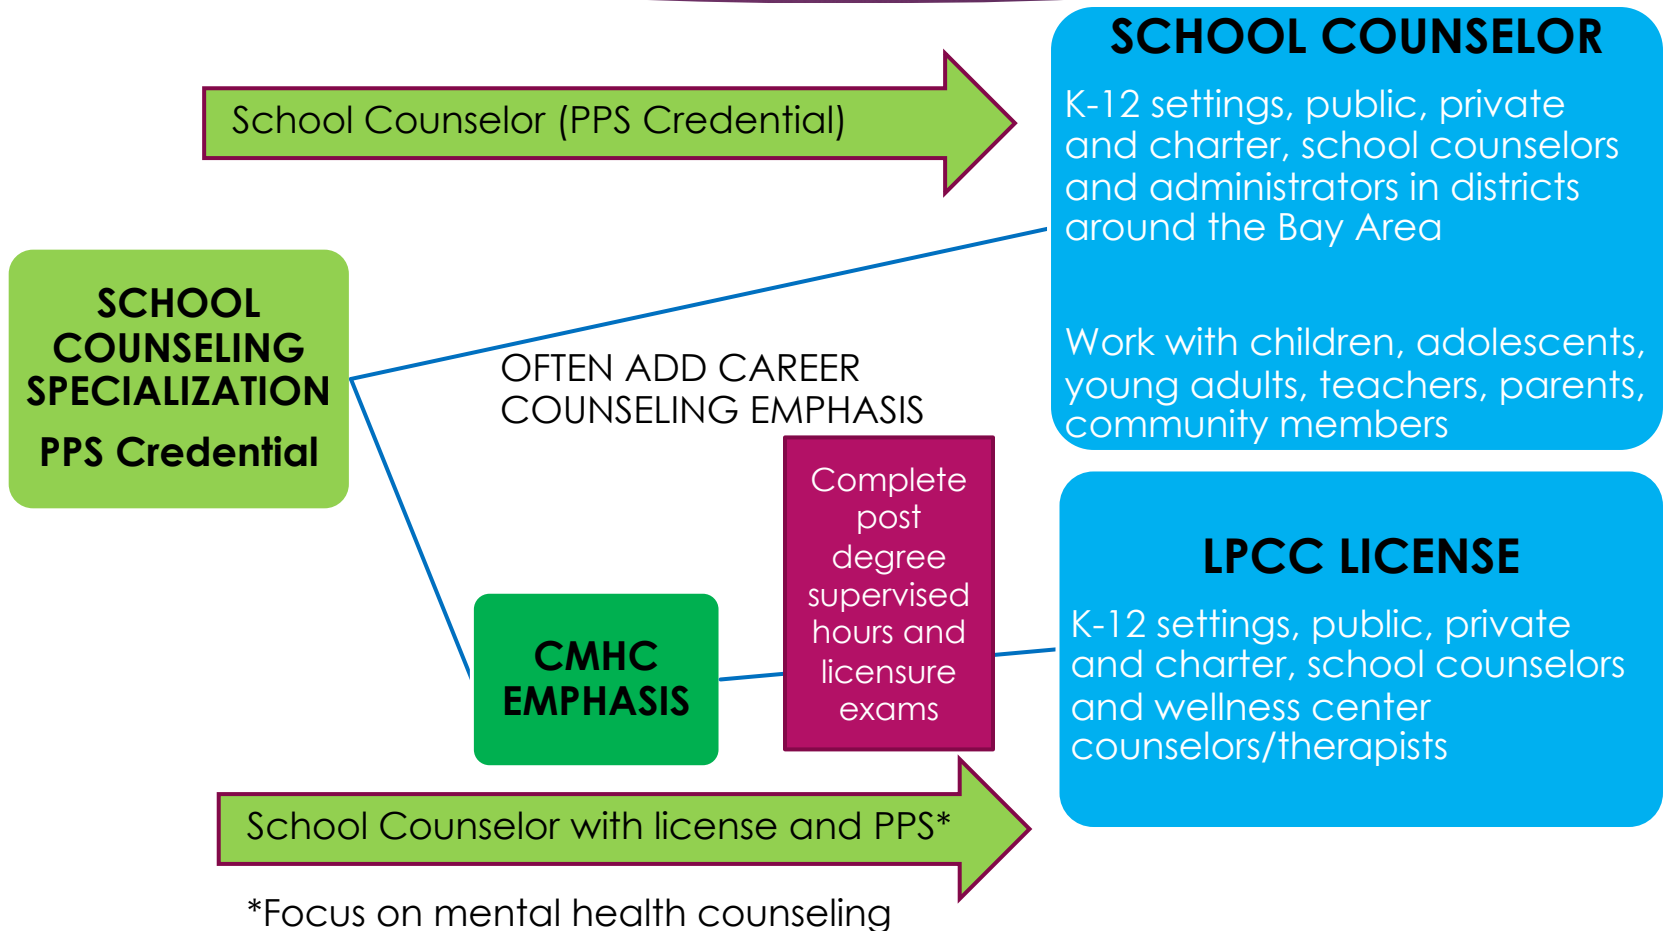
School Counselor (PPS Credential)

SCHOOL COUNSELOR

K-12 settings, public, private and charter, school counselors and administrators in districts around the Bay Area

Work with children, adolescents, young adults, teachers, parents, community members

SCHOOL COUNSELING SPECIALIZATION

PPS Credential

OFTEN ADD CAREER COUNSELING EMPHASIS

Complete post degree supervised hours and licensure exams

CMHC EMPHASIS

LPCC LICENSE

K-12 settings, public, private and charter, school counselors and wellness center counselors/therapists

School Counselor with license and PPS*

*Focus on mental health counseling